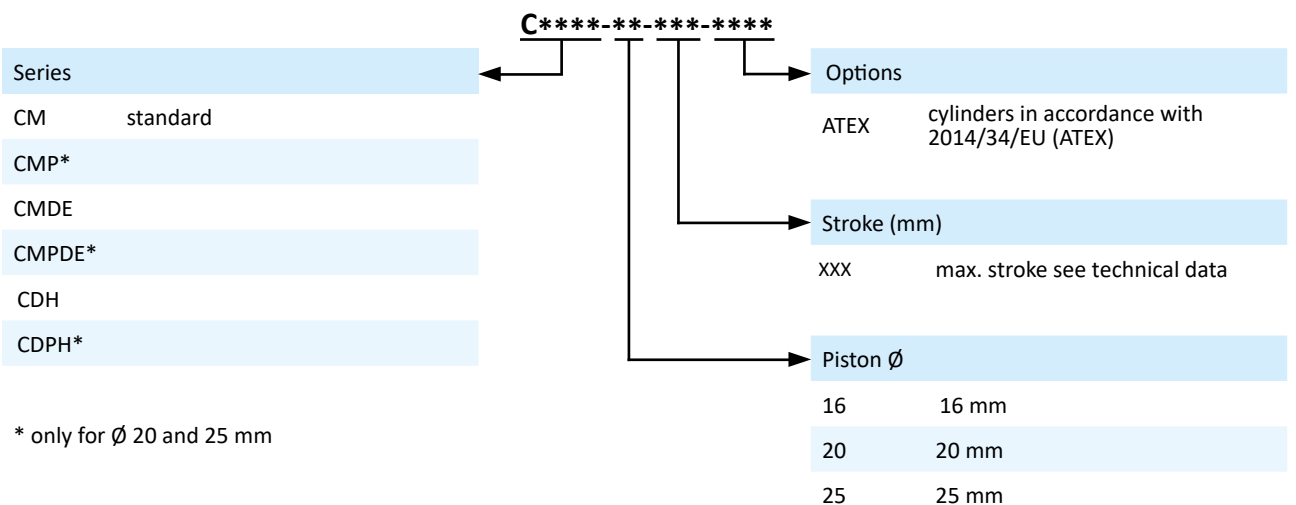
C****-**-***-****

| Series | |
|---|---|
| CM | standard |
| CMP* | |
| CMDE | |
| CMPDE* | |
| CDH | |
| CDPH* | |

* only for Ø 20 and 25 mm

| Options | |
|---|---|
| ATEX | cylinders in accordance with 2014/34/EU (ATEX) |

| Stroke (mm) | |
|---|---|
| XXX | max. stroke see technical data |

| Piston Ø | |
|---|---|
| 16 | 16 mm |
| 20 | 20 mm |
| 25 | 25 mm |